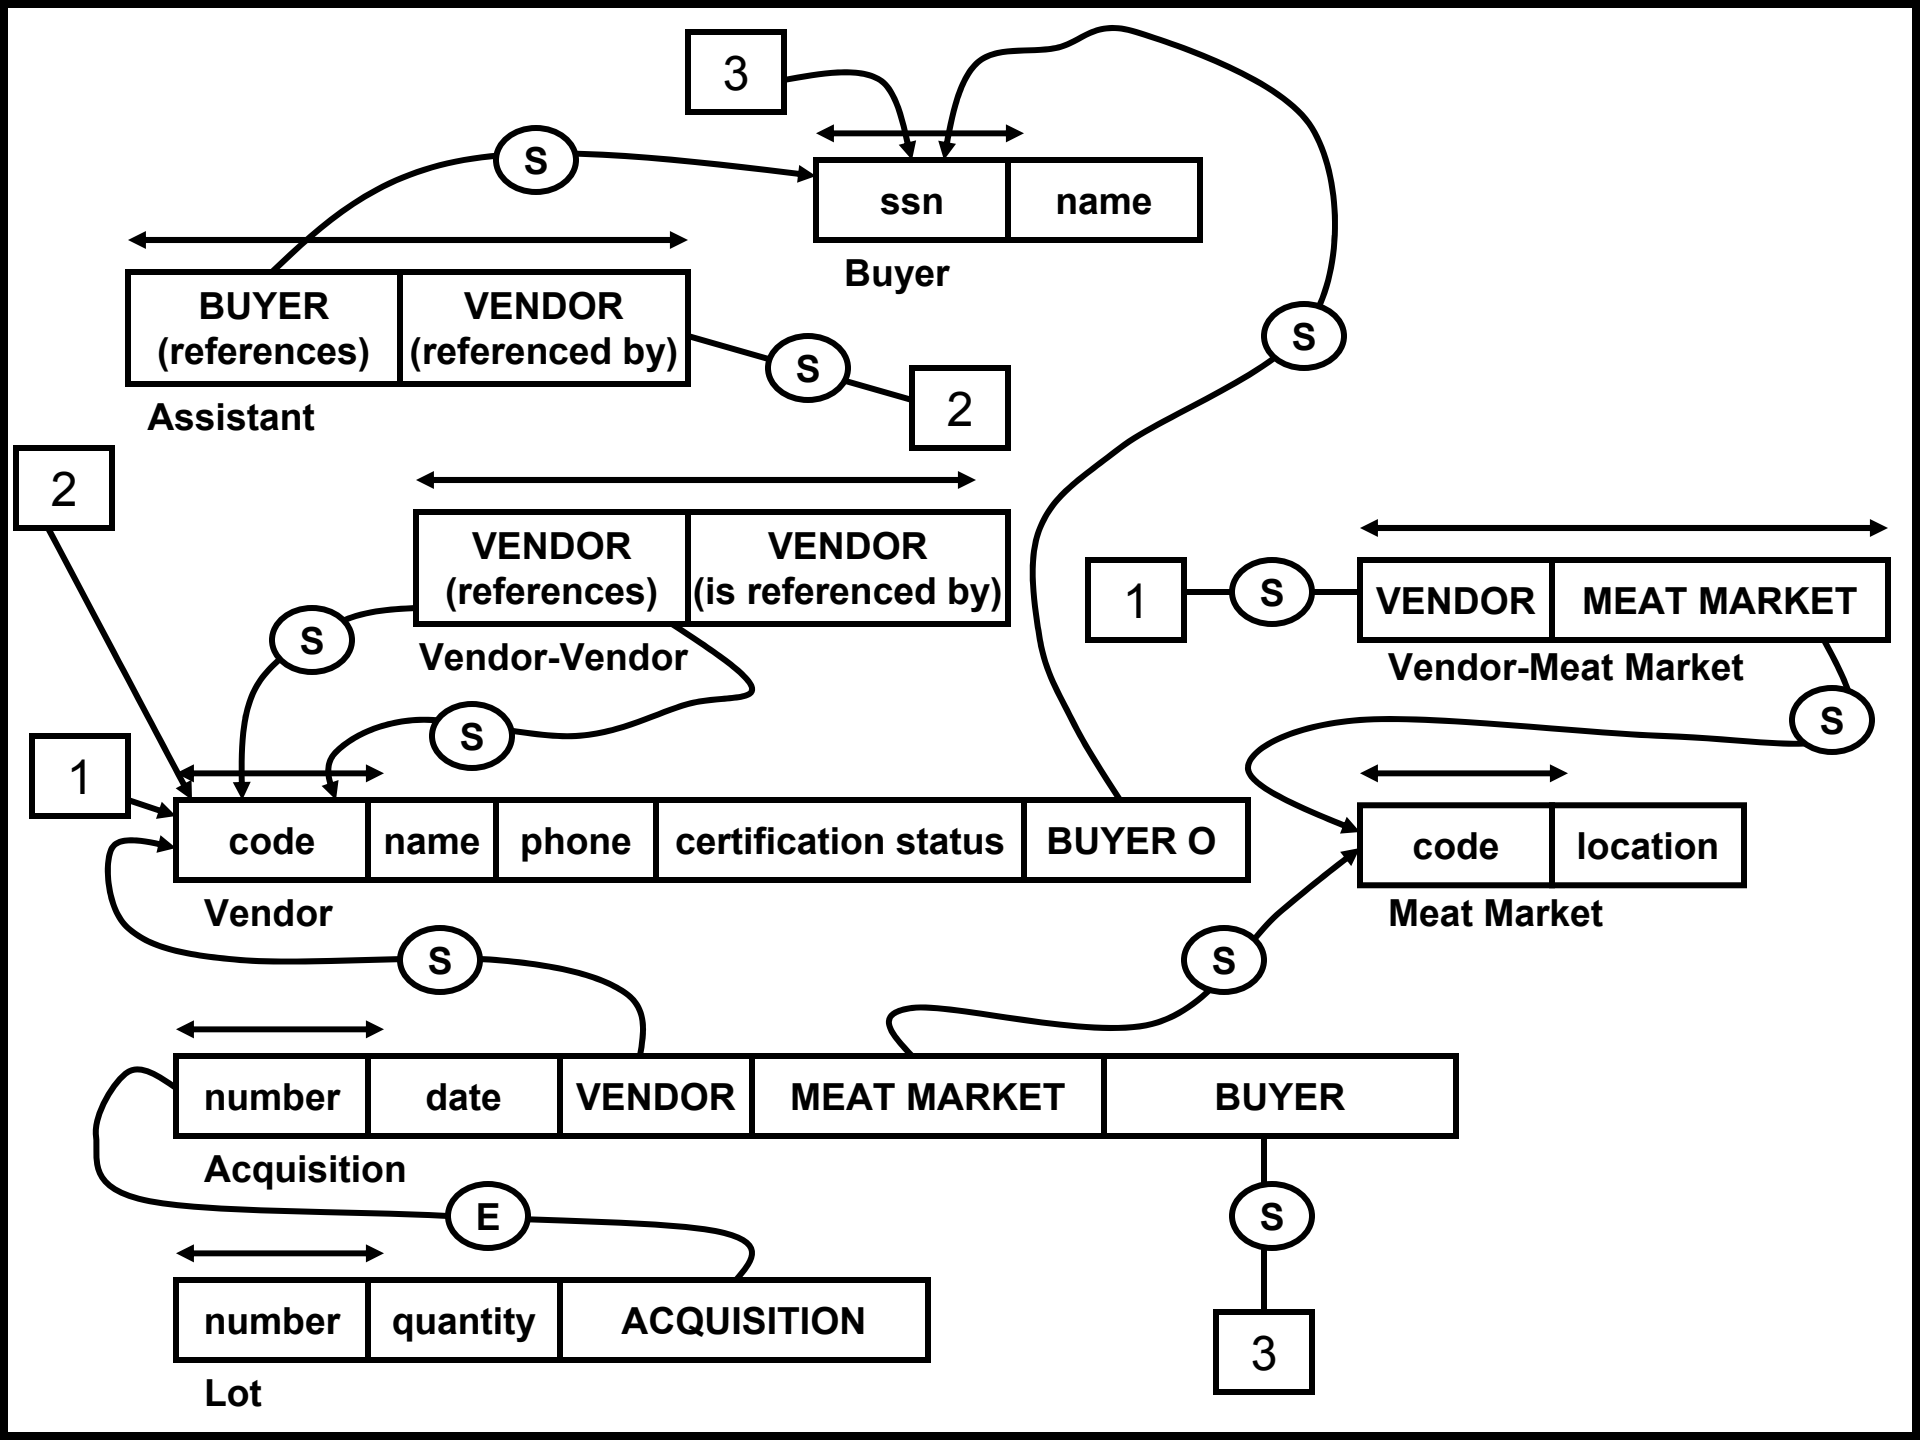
3

S

| ssn | name |
|---|---|

Buyer

| BUYER (references) | VENDOR (referenced by) |
|---|---|

Assistant

S

2

S

2

| VENDOR (references) | VENDOR (is referenced by) |
|---|---|

Vendor-Vendor

S

S

1

S

| VENDOR | MEAT MARKET |
|---|---|

Vendor-Meat Market

S

1

| code | name | phone | certification status | BUYER O |
|---|---|---|---|---|

Vendor

| code | location |
|---|---|

Meat Market

S

S

| number | date | VENDOR | MEAT MARKET | BUYER |
|---|---|---|---|---|

Acquisition

E

S

| number | quantity | ACQUISITION |
|---|---|---|

Lot

3